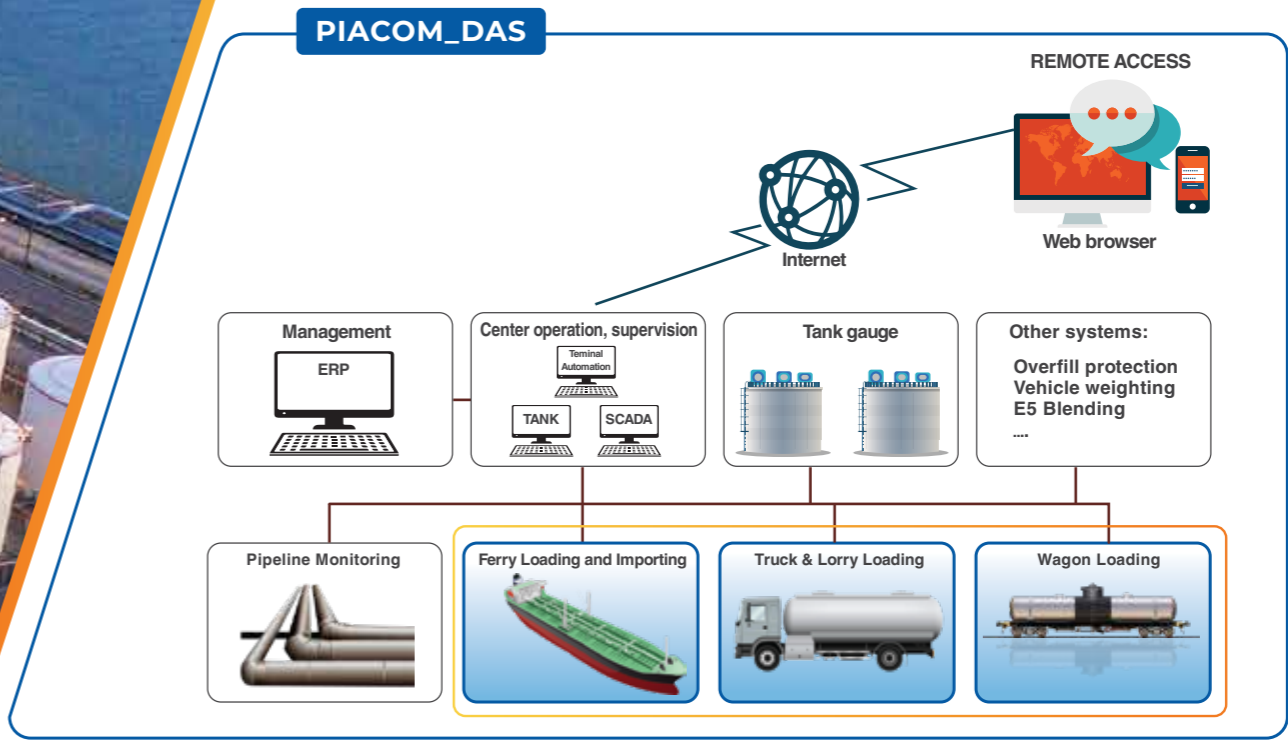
PIACOM_DAS

REMOTE ACCESS

Internet

Web browser

Management

ERP

Center operation, supervision

Teminal Automation

TANK

SCADA

Tank gauge

Other systems:

Overfill protection
Vehicle weighting
E5 Blending
....

Pipeline Monitoring

Ferry Loading and Importing

Truck & Lorry Loading

Wagon Loading